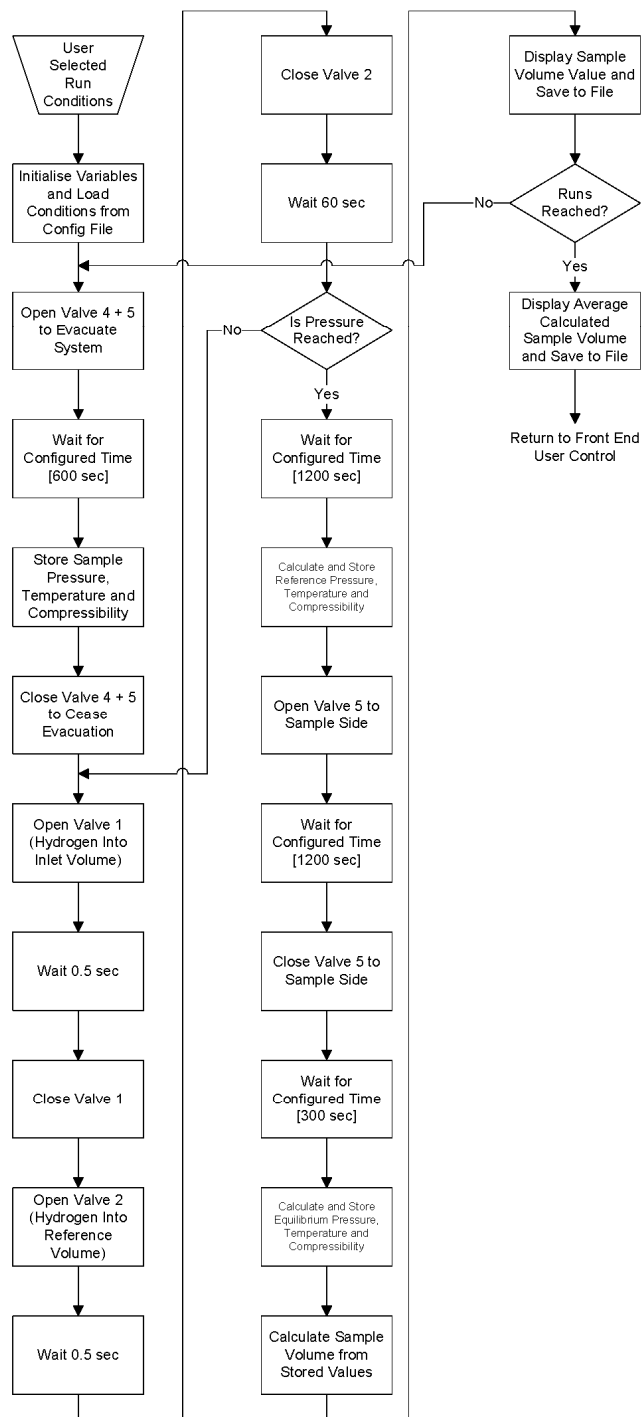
User Selected Run Conditions

Initialise Variables and Load Conditions from Config File

Open Valve 4 + 5 to Evacuate System

Wait for Configured Time [600 sec]

Store Sample Pressure, Temperature and Compressibility

Close Valve 4 + 5 to Cease Evacuation

Open Valve 1 (Hydrogen Into Inlet Volume)

Wait 0.5 sec

Close Valve 1

Open Valve 2 (Hydrogen Into Reference Volume)

Wait 0.5 sec

Close Valve 2

Wait 60 sec

Is Pressure Reached?

No

Yes

Wait for Configured Time [1200 sec]

Calculate and Store Reference Pressure, Temperature and Compressibility

Open Valve 5 to Sample Side

Wait for Configured Time [1200 sec]

Close Valve 5 to Sample Side

Wait for Configured Time [300 sec]

Calculate and Store Equilibrium Pressure, Temperature and Compressibility

Calculate Sample Volume from Stored Values

Display Sample Volume Value and Save to File

Runs Reached?

No

Yes

Display Average Calculated Sample Volume and Save to File

Return to Front End User Control